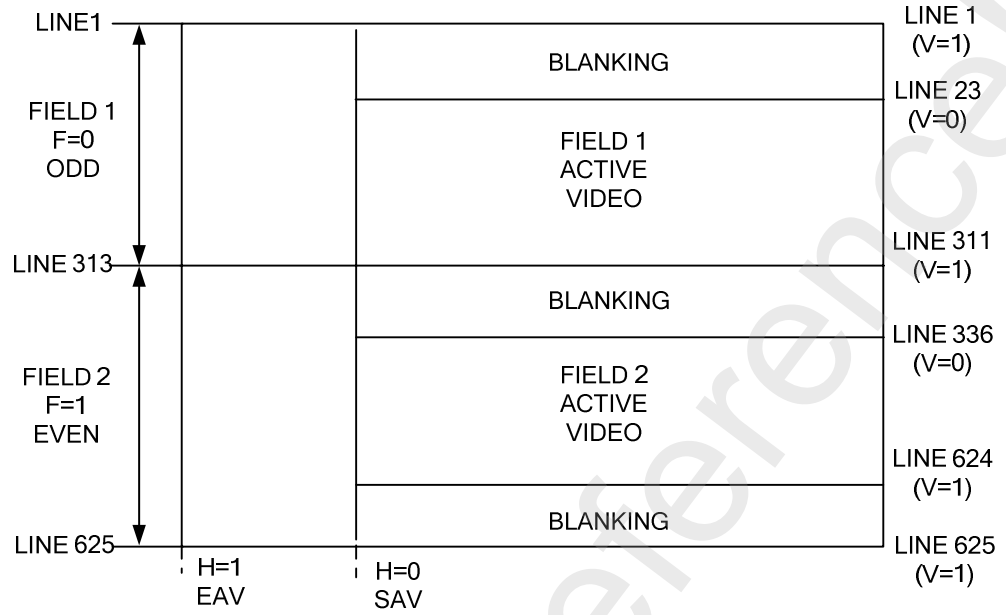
LINE1
FIELD 1
F=0
ODD
LINE 313
FIELD 2
F=1
EVEN
LINE 625
H=1
EAV
H=0
SAV
BLANKING
FIELD 1
ACTIVE
VIDEO
BLANKING
FIELD 2
ACTIVE
VIDEO
BLANKING
LINE 1
(V=1)
LINE 23
(V=0)
LINE 311
(V=1)
LINE 336
(V=0)
LINE 624
(V=1)
LINE 625
(V=1)
reference